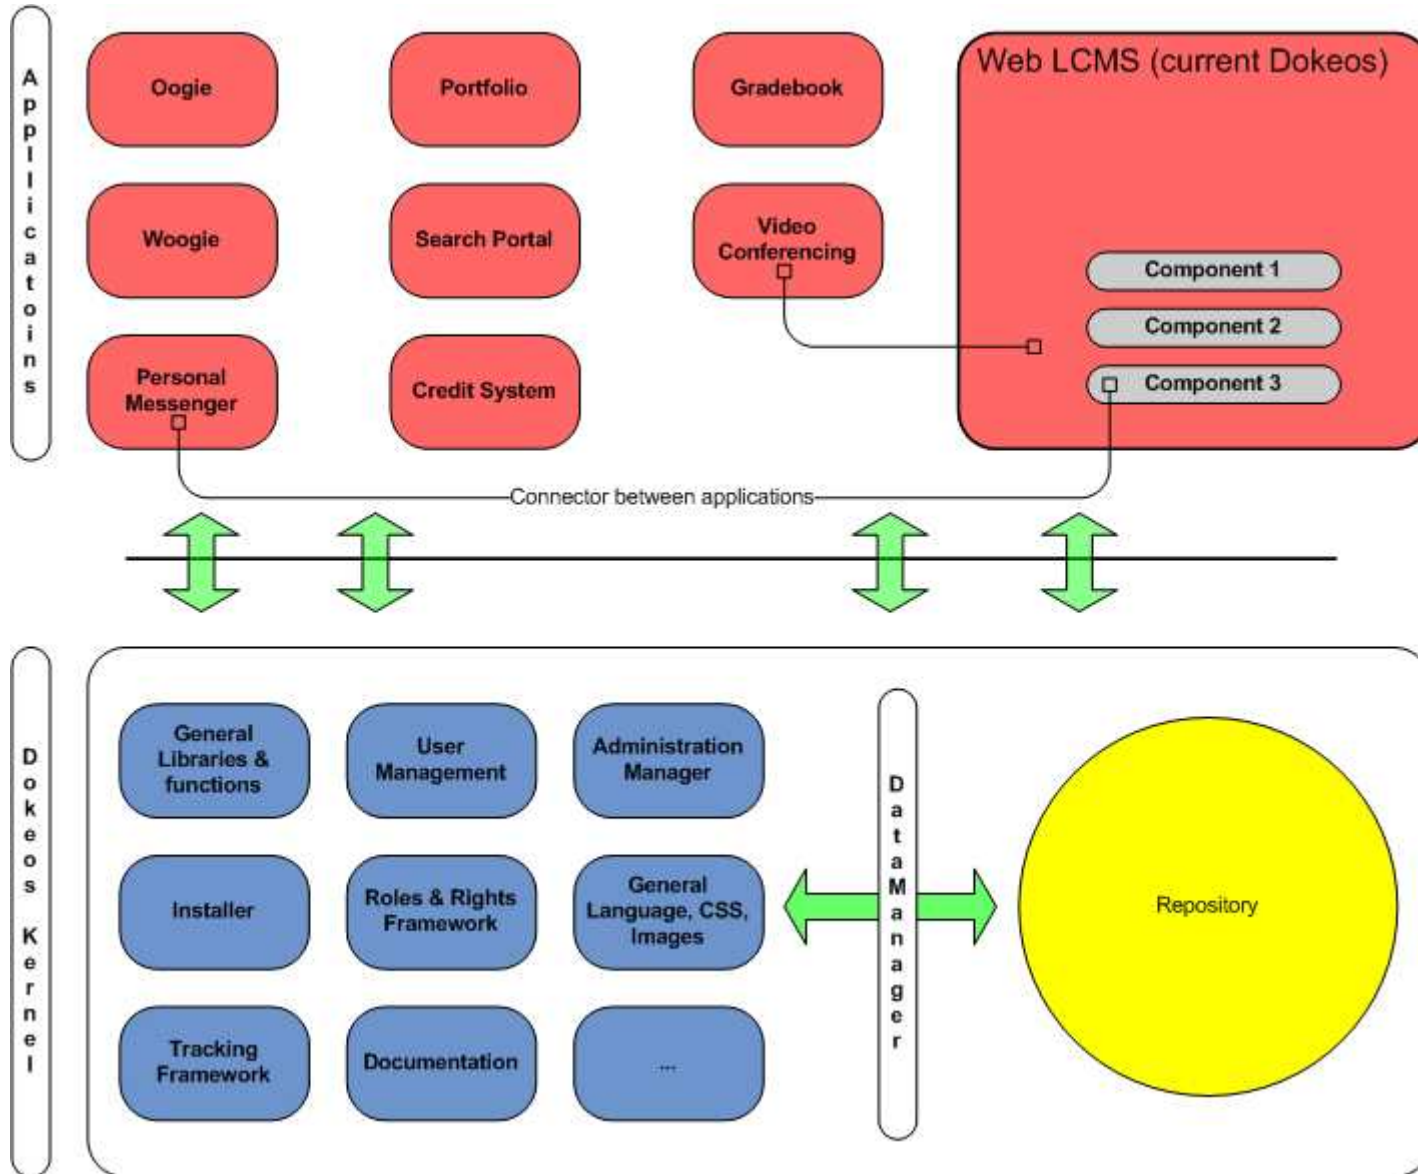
Applicatoins

Oogie

Portfolio

Gradebook

Web LCMS (current Dokeos)

Woogie

Search Portal

Video Conferencing

Component 1

Component 2

Component 3

Personal Messenger

Credit System

Connector between applications

Dokeos Kernel

General Libraries & functions

User Management

Administration Manager

DataManager

Installer

Roles & Rights Framework

General Language, CSS, Images

Repository

Tracking Framework

Documentation

...